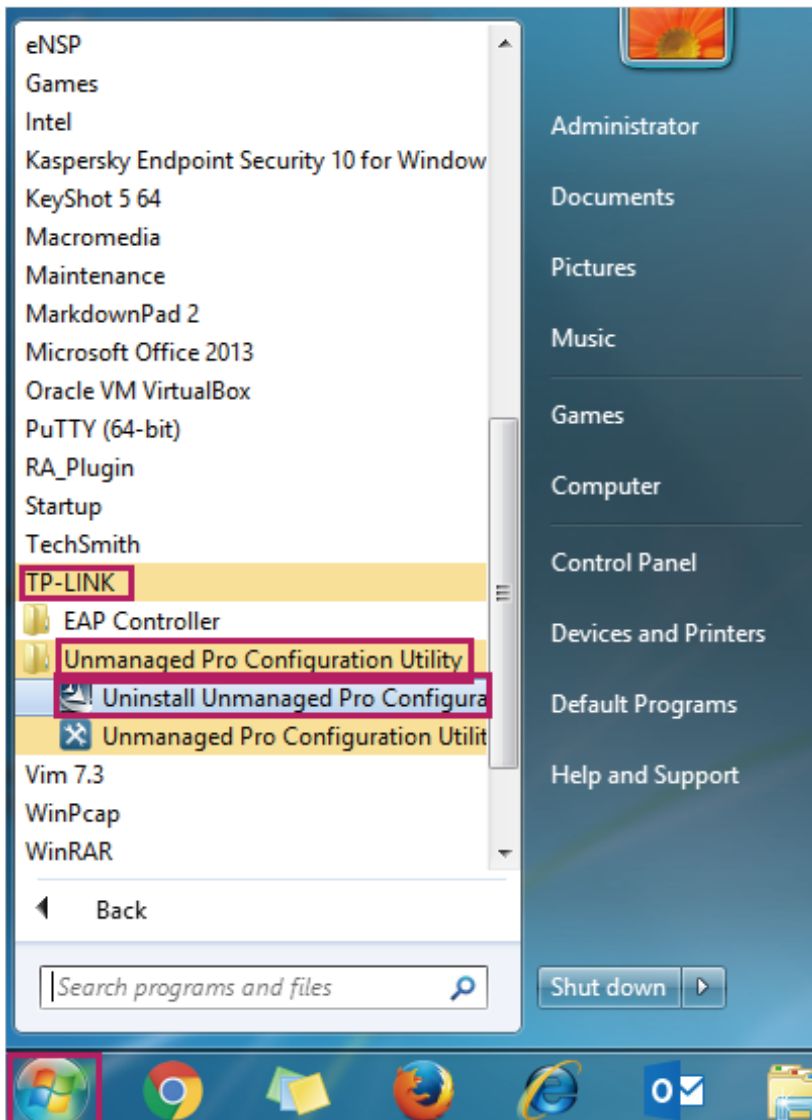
eNSP
Games
Intel
Kaspersky Endpoint Security 10 for Window
KeyShot 5 64
Macromedia
Maintenance
MarkdownPad 2
Microsoft Office 2013
Oracle VM VirtualBox
PuTTY (64-bit)
RA_Plugin
Startup
TechSmith
TP-LINK
EAP Controller
Unmanaged Pro Configuration Utility
Uninstall Unmanaged Pro Configura
Unmanaged Pro Configuration Utilit
Vim 7.3
WinPcap
WinRAR

Back

Search programs and files

Administrator
Documents
Pictures
Music
Games
Computer
Control Panel
Devices and Printers
Default Programs
Help and Support

Shut down